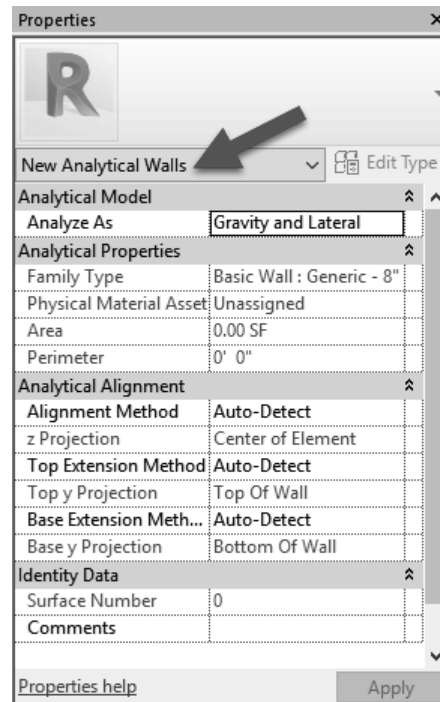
Properties

R

New Analytical Walls

Edit Type

| Analytical Model | |
|---|---|
| Analyze As | Gravity and Lateral |
| Analytical Properties | |
| Family Type | Basic Wall : Generic - 8" |
| Physical Material Asset | Unassigned |
| Area | 0.00 SF |
| Perimeter | 0' 0" |
| Analytical Alignment | |
| Alignment Method | Auto-Detect |
| z Projection | Center of Element |
| Top Extension Method | Auto-Detect |
| Top y Projection | Top Of Wall |
| Base Extension Meth... | Auto-Detect |
| Base y Projection | Bottom Of Wall |
| Identity Data | |
| Surface Number | 0 |
| Comments | |

Properties help

Apply